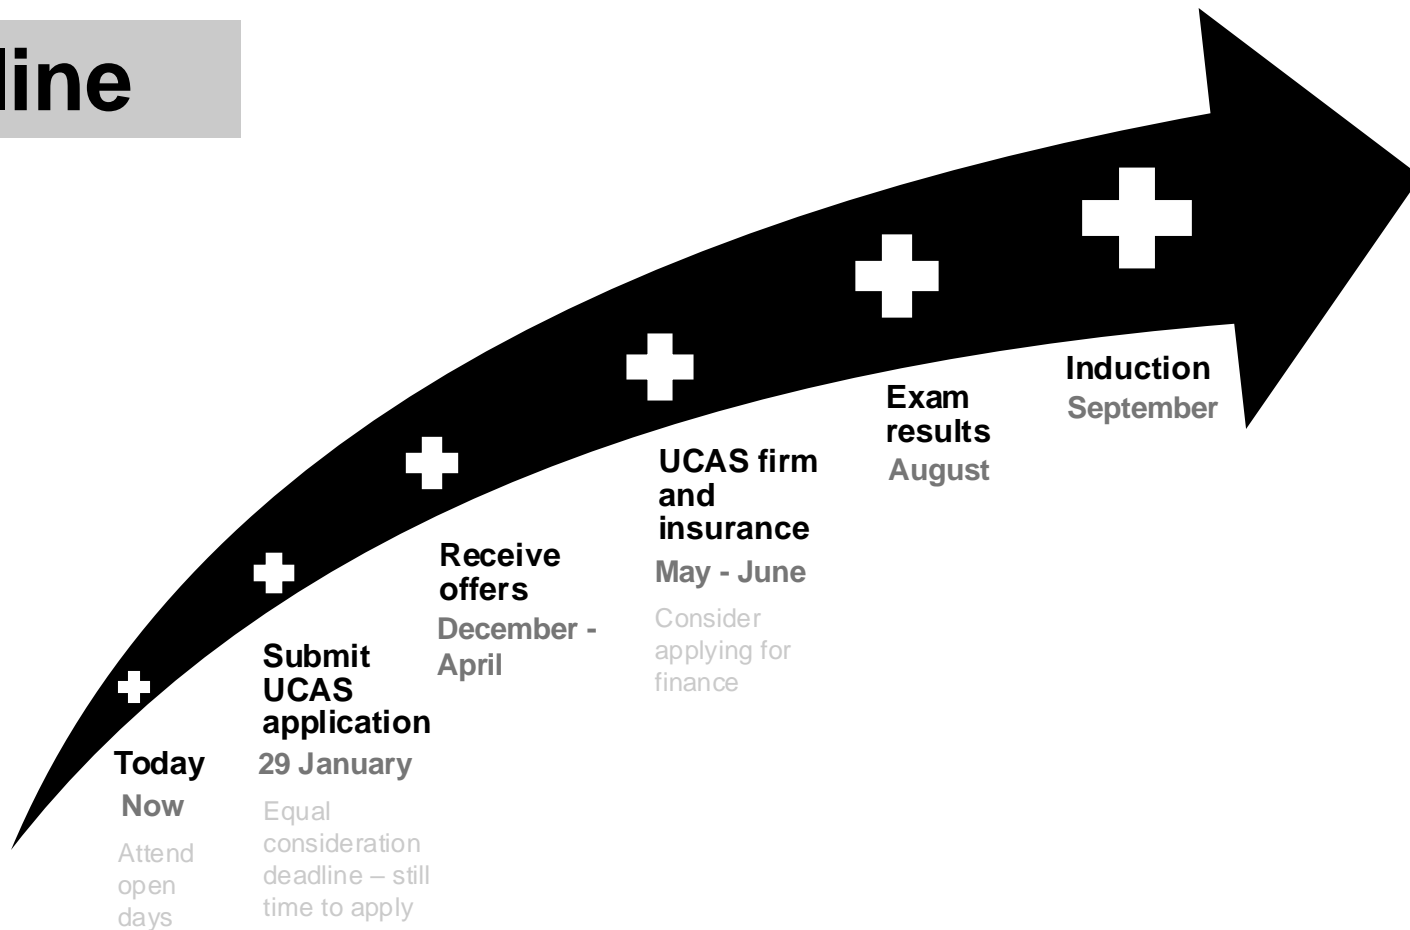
line

Today
Now
Attend open days

Submit UCAS application
29 January
Equal consideration deadline – still time to apply

Receive offers
December - April

UCAS firm and insurance
May - June
Consider applying for finance

Exam results
August

Induction
September